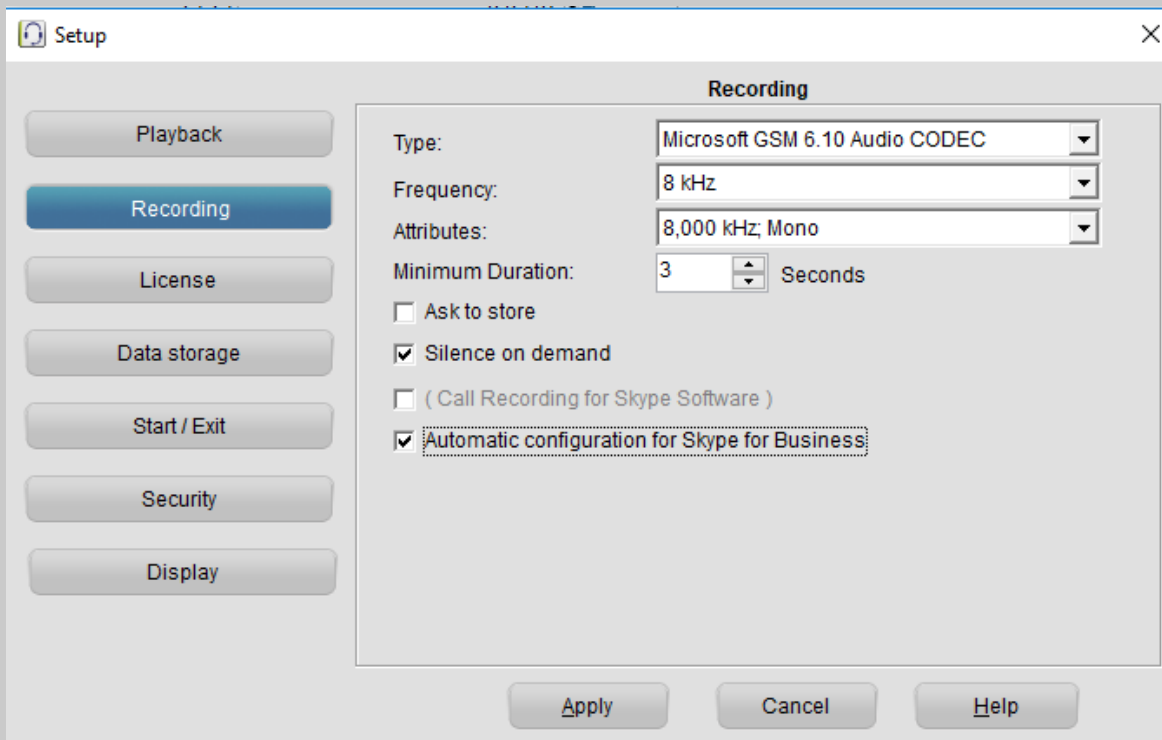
Setup

×

Recording

Playback

Recording

License

Data storage

Start / Exit

Security

Display

Type: Microsoft GSM 6.10 Audio CODEC

Frequency: 8 kHz

Attributes: 8,000 kHz; Mono

Minimum Duration: 3 Seconds

Ask to store

Silence on demand

( Call Recording for Skype Software )

Automatic configuration for Skype for Business

Apply

Cancel

Help